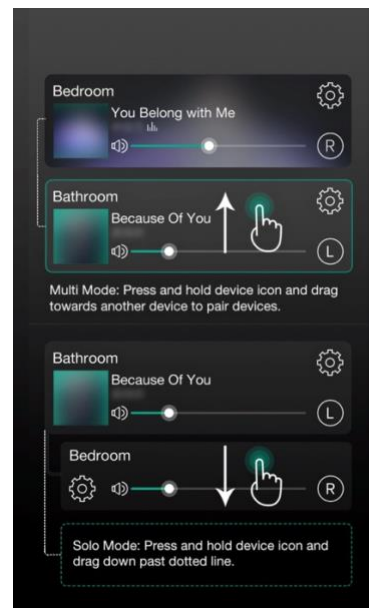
Bedroom
You Belong with Me
R

Bathroom
Because Of You
L

Multi Mode: Press and hold device icon and drag towards another device to pair devices.

Bathroom
Because Of You
L

Bedroom
R

Solo Mode: Press and hold device icon and drag down past dotted line.